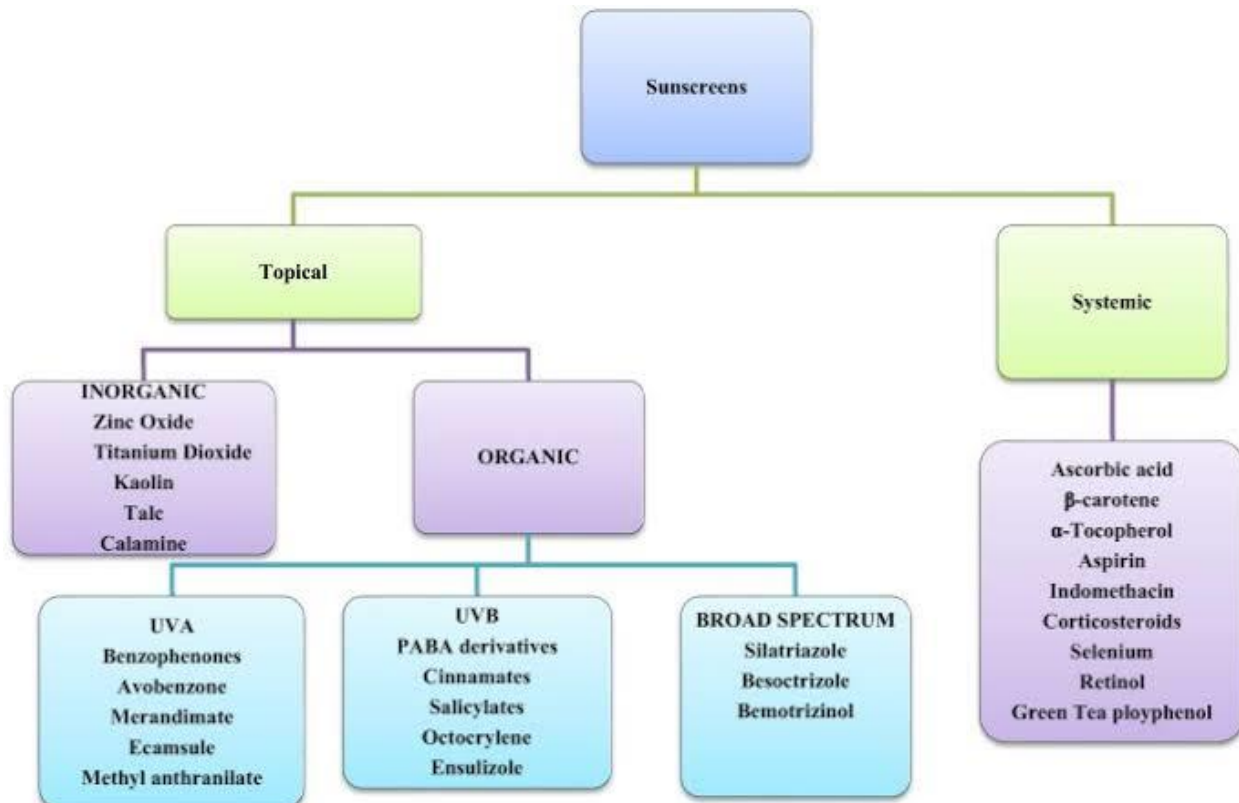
Sunscreens

Topical

Systemic

INORGANIC
Zinc Oxide
Titanium Dioxide
Kaolin
Talc
Calamine

ORGANIC

Ascorbic acid
β-carotene
α-Tocopherol
Aspirin
Indomethacin
Corticosteroids
Selenium
Retinol
Green Tea ploypheno1

UVA
Benzophenones
Avobenzone
Merandimate
Ecamsule
Methyl anthranilate

UVB
PABA derivatives
Cinnamates
Salicylates
Octocrylene
Ensulizole

BROAD SPECTRUM
Silatriazole
Besoctrizole
Bemotrizinol